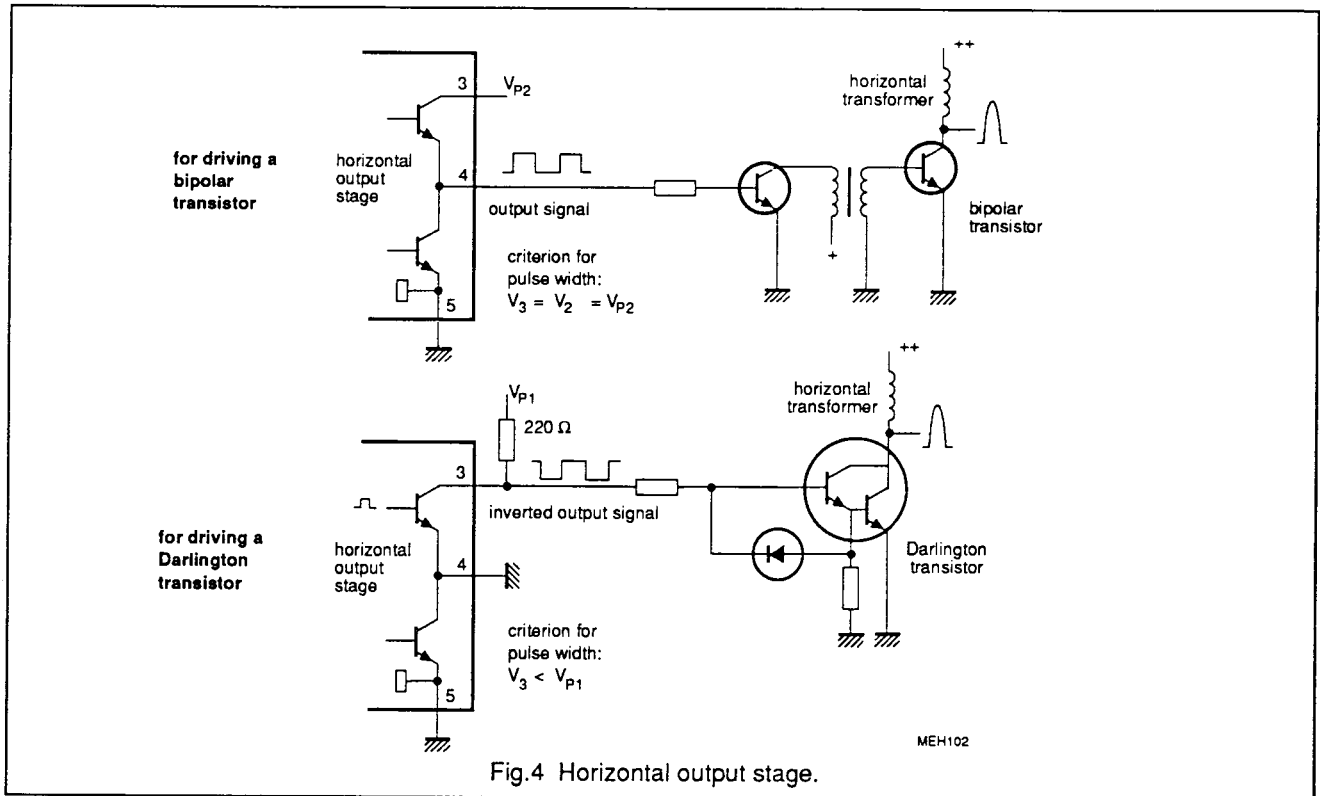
3 $V_{P2}$

for driving a bipolar transistor

horizontal output stage

4

output signal

criterion for pulse width:
$V_3 = V_2 = V_{P2}$

5

+

++

horizontal transformer

bipolar transistor

$V_{P1}$

220 Ω

3

for driving a Darlington transistor

horizontal output stage

4

inverted output signal

criterion for pulse width:
$V_3 < V_{P1}$

5

++

horizontal transformer

Darlington transistor

MEH102

Fig.4 Horizontal output stage.